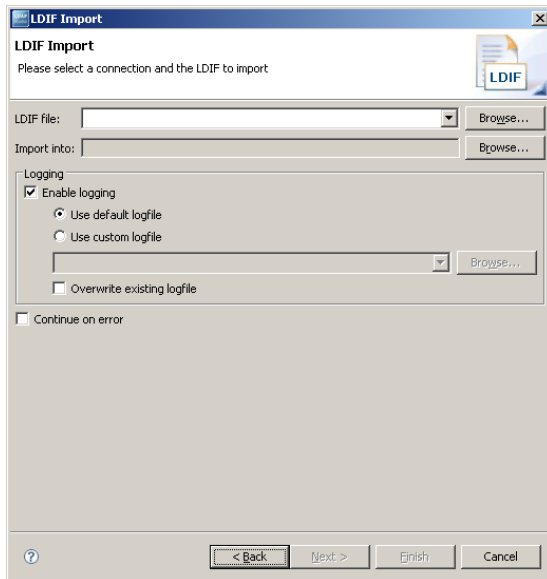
LDIF Import

LDIF Import

Please select a connection and the LDIF to import

LDIF

LDIF file: Browse...

Import into: Browse...

Logging

Enable logging

Use default logfile

Use custom logfile

Browse...

Overwrite existing logfile

Continue on error

?

< Back

Next >

Finish

Cancel